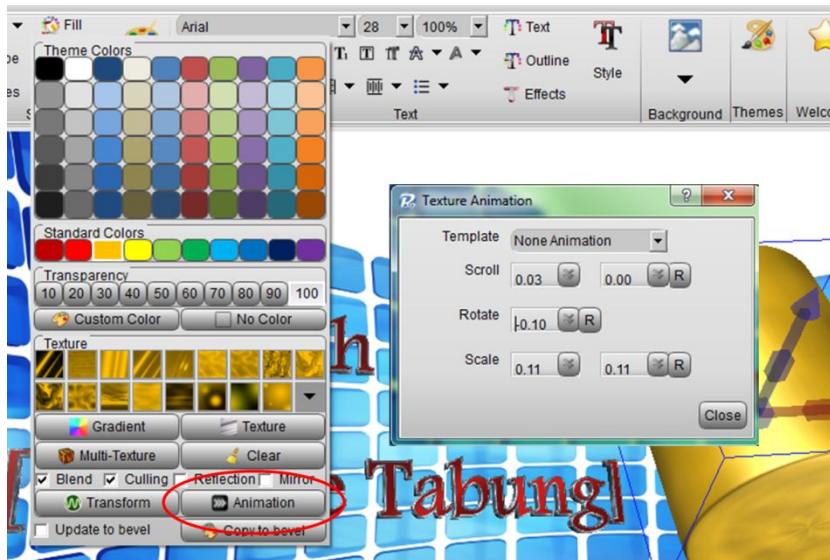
Fill
Arial
28
100%
Text
Outline
Effects
Style
Text
Background
Themes
Welco
pe
es
Theme Colors
Standard Colors
Transparency
10 20 30 40 50 60 70 80 90 100
Custom Color
No Color
Texture
Gradient
Texture
Multi-Texture
Clear
Blend
Culling
Reflection
Mirror
Transform
Animation
Update to bevel
Copy to bevel
Texture Animation
?
X
Template
None Animation
Scroll
0.03
0.00
R
Rotate
-0.10
R
Scale
0.11
0.11
R
Close
h
Tabung]